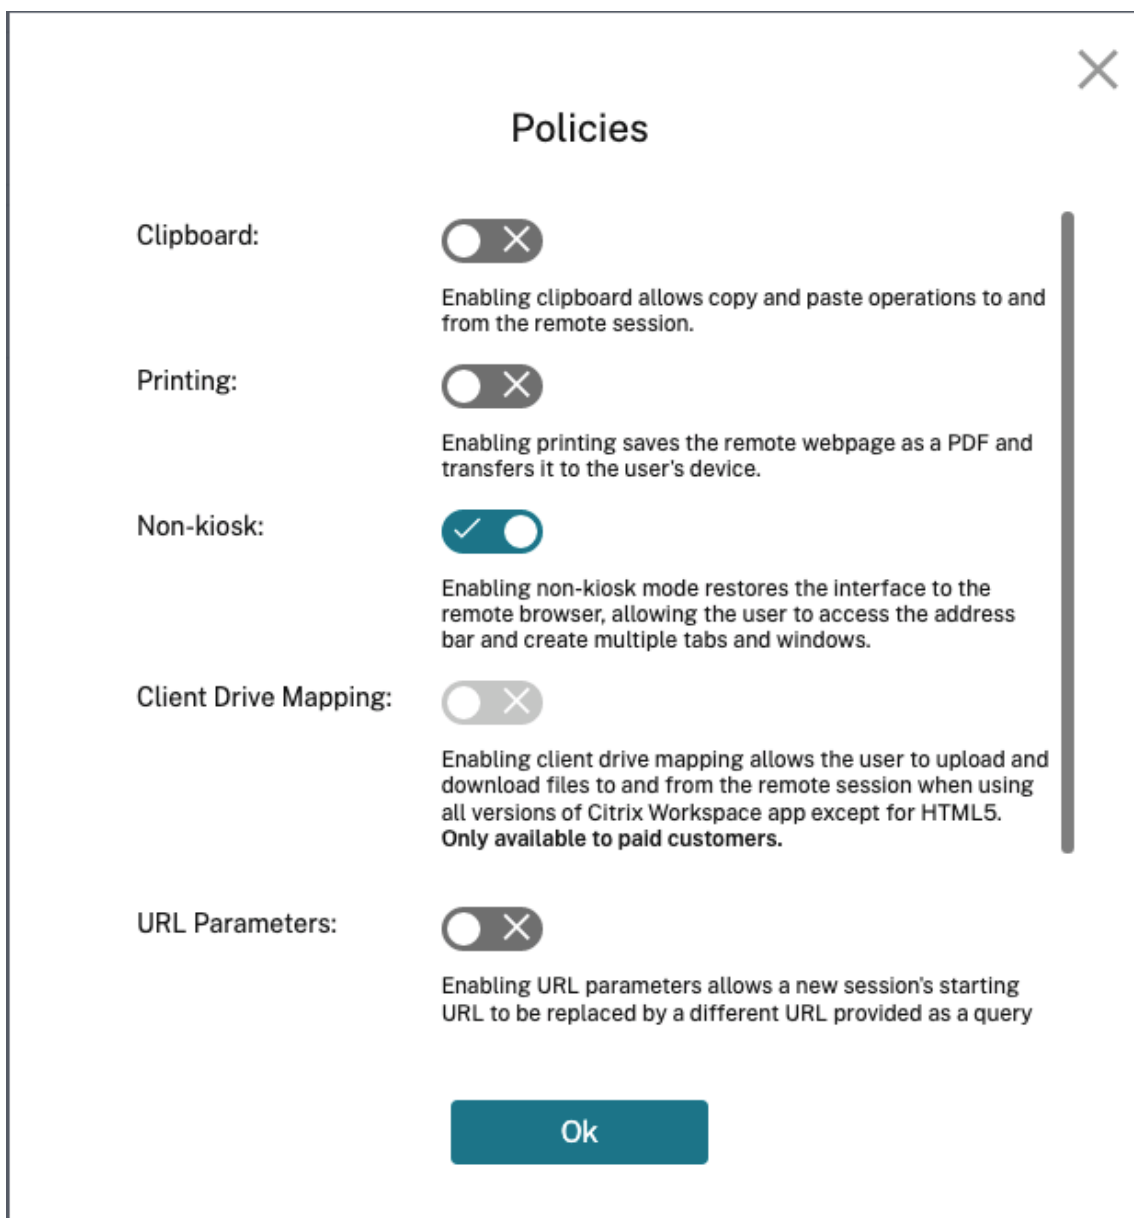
Policies

Clipboard:

Enabling clipboard allows copy and paste operations to and from the remote session.

Printing:

Enabling printing saves the remote webpage as a PDF and transfers it to the user's device.

Non-kiosk:

Enabling non-kiosk mode restores the interface to the remote browser, allowing the user to access the address bar and create multiple tabs and windows.

Client Drive Mapping:

Enabling client drive mapping allows the user to upload and download files to and from the remote session when using all versions of Citrix Workspace app except for HTML5. **Only available to paid customers.**

URL Parameters:

Enabling URL parameters allows a new session's starting URL to be replaced by a different URL provided as a query

Ok